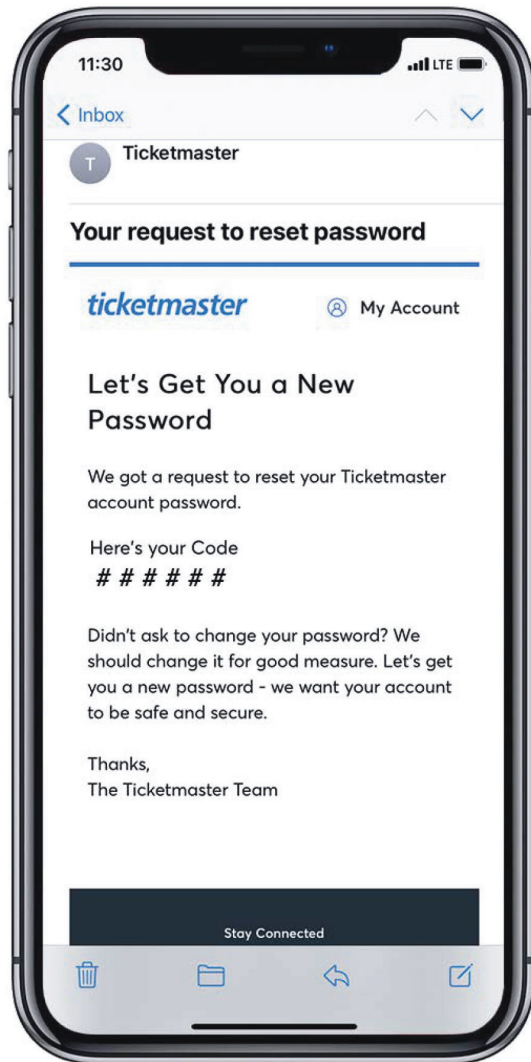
11:30
LTE

Inbox

T
Ticketmaster

Your request to reset password

ticketmaster
My Account

Let's Get You a New Password

We got a request to reset your Ticketmaster account password.

Here's your Code
# # # # # #

Didn't ask to change your password? We should change it for good measure. Let's get you a new password - we want your account to be safe and secure.

Thanks,
The Ticketmaster Team

Stay Connected